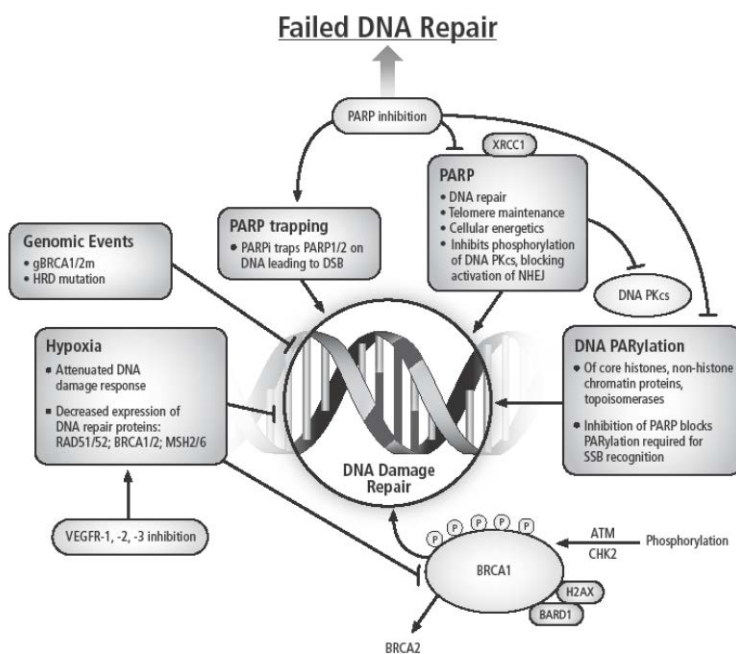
Failed DNA Repair

PARP inhibition

XRCC1

PARP
• DNA repair
• Telomere maintenance
• Cellular energetics
• Inhibits phosphorylation of DNA PKcs, blocking activation of NHEJ

PARP trapping
• PARPi traps PARP1/2 on DNA leading to DSB

Genomic Events
• gBRCA1/2m
• HRD mutation

DNA PKcs

Hypoxia
• Attenuated DNA damage response
• Decreased expression of DNA repair proteins: RAD51/52; BRCA1/2; MSH2/6

DNA PARylation
• Of core histones, non-histone chromatin proteins, topoisomerases
• Inhibition of PARP blocks PARylation required for SSB recognition

DNA Damage Repair

VEGFR-1, -2, -3 inhibition

P P P P P

ATM
CHK2
Phosphorylation

BRCA1

H2AX

BARD1

BRCA2